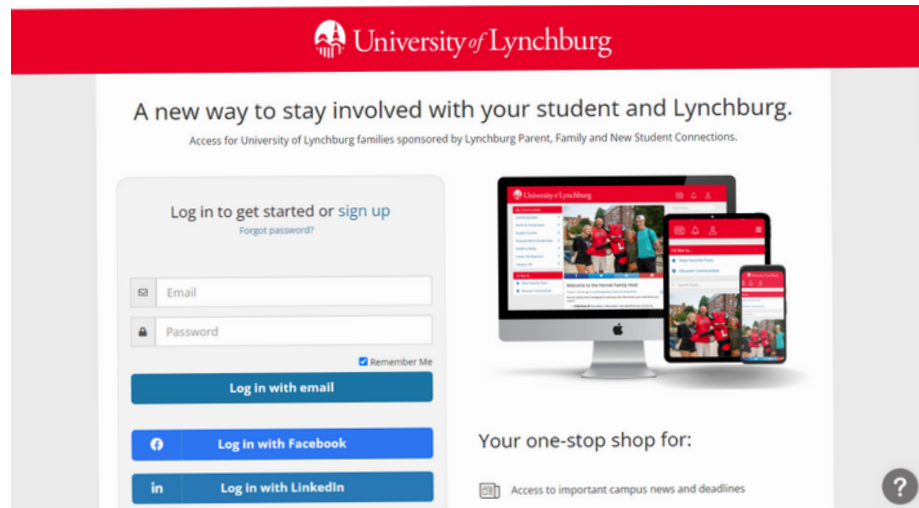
University of Lynchburg

A new way to stay involved with your student and Lynchburg.

Access for University of Lynchburg families sponsored by Lynchburg Parent, Family and New Student Connections.

Log in to get started or sign up

Forgot password?

Email

Password

Remember Me

Log in with email

Log in with Facebook

Log in with LinkedIn

University of Lynchburg

Welcome to the Hornet Family Hive!

Your one-stop shop for:

Access to important campus news and deadlines

?